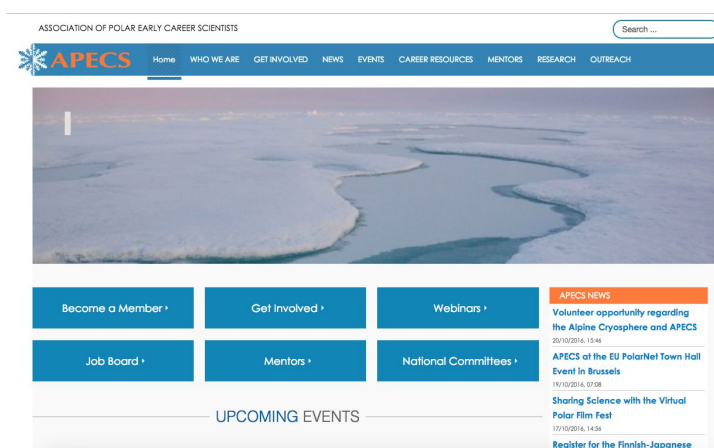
ASSOCIATION OF POLAR EARLY CAREER SCIENTISTS

Search ...

APECS

Home WHO WE ARE GET INVOLVED NEWS EVENTS CAREER RESOURCES MENTORS RESEARCH OUTREACH

Become a Member ›

Get Involved ›

Webinars ›

Job Board ›

Mentors ›

National Committees ›

UPCOMING EVENTS

APECS NEWS

Volunteer opportunity regarding the Alpine Cryosphere and APECS
20/10/2016, 15:46

APECS at the EU PolarNet Town Hall Event in Brussels
19/10/2016, 07:08

Sharing Science with the Virtual Polar Film Fest
17/10/2016, 14:56

Register for the Finnish-Japanese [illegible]